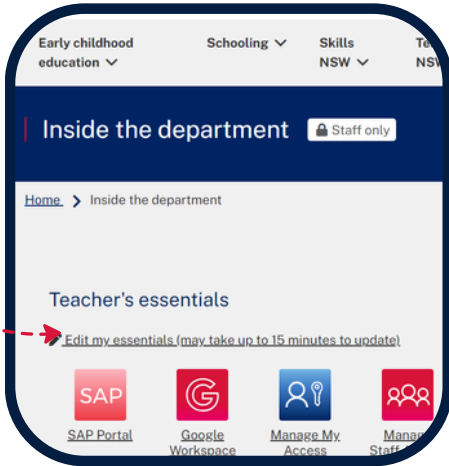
Early childhood education
Schooling
Skills NSW
Te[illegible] NSW

Inside the department
Staff only

Home > Inside the department

Teacher's essentials

Edit my essentials (may take up to 15 minutes to update)

SAP
SAP Portal

Google Workspace

Manage My Access

Manag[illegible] Staff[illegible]